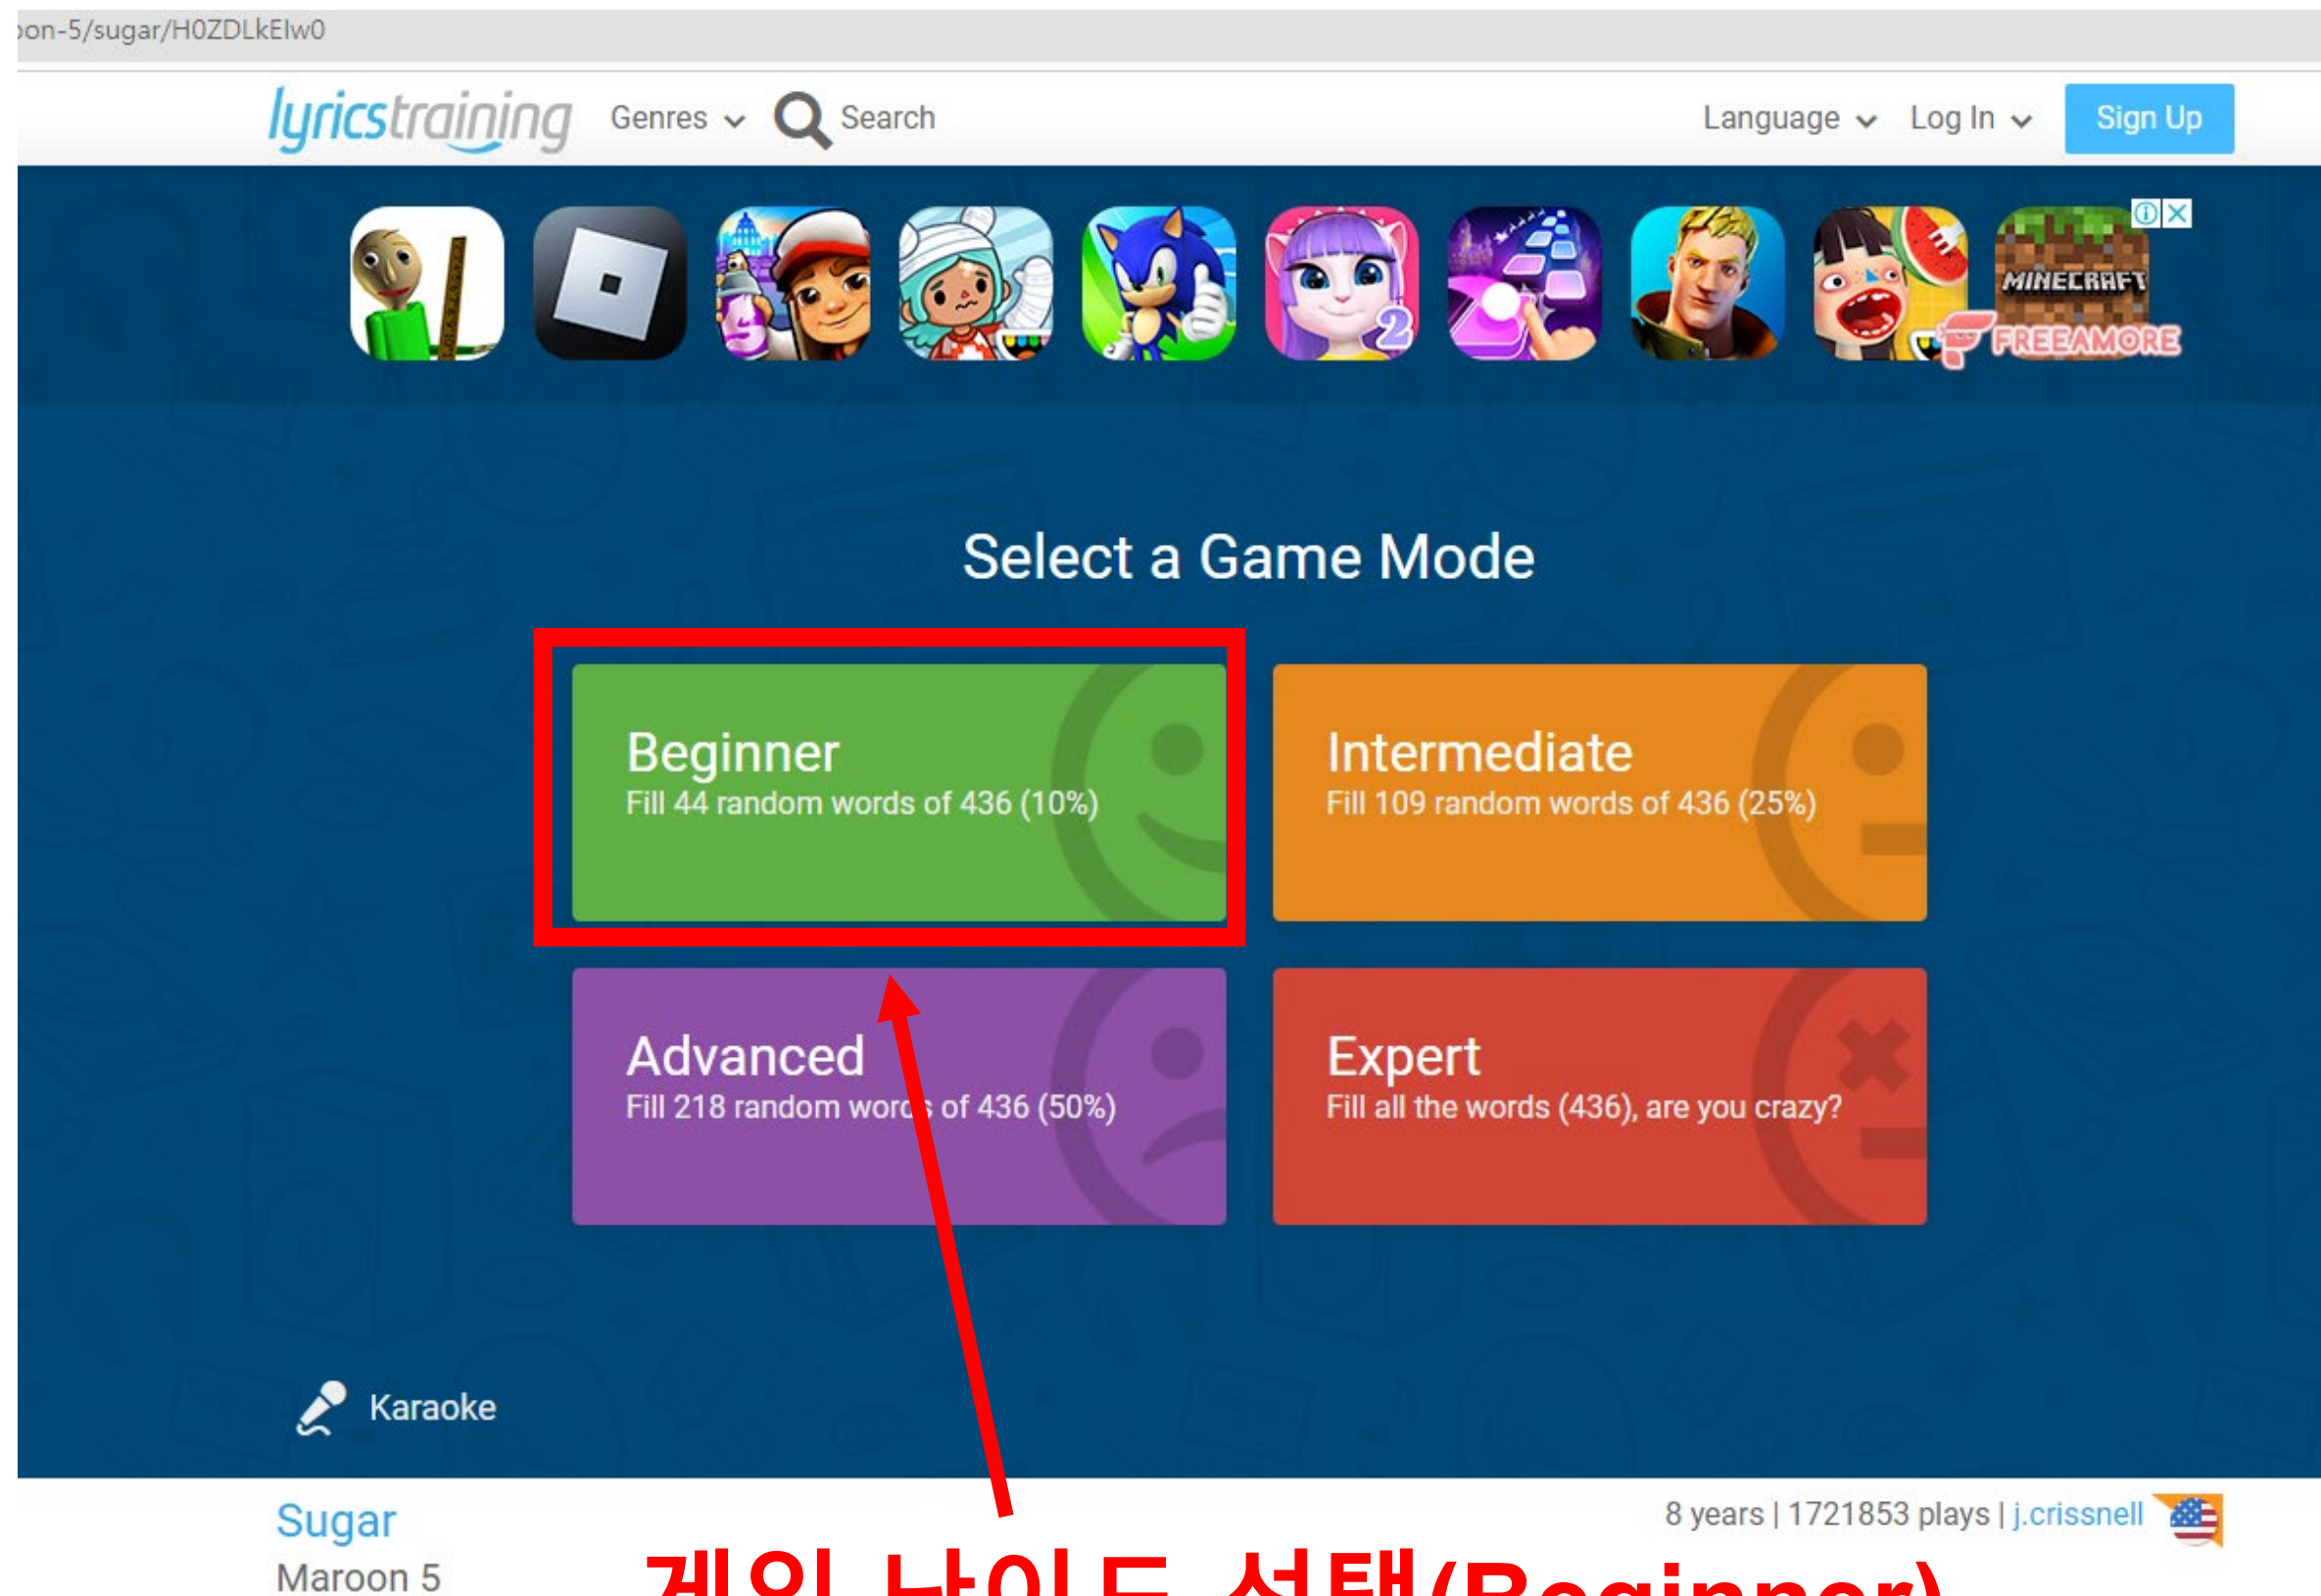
oon-5/sugar/H0ZDLkElw0

lyricstraining Genres Search Language Log In Sign Up

MINECRAFT
FREEAMORE

Select a Game Mode

Beginner
Fill 44 random words of 436 (10%)

Intermediate
Fill 109 random words of 436 (25%)

Advanced
Fill 218 random words of 436 (50%)

Expert
Fill all the words (436), are you crazy?

Karaoke

Sugar
Maroon 5

8 years | 1721853 plays | j.crissnell

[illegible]